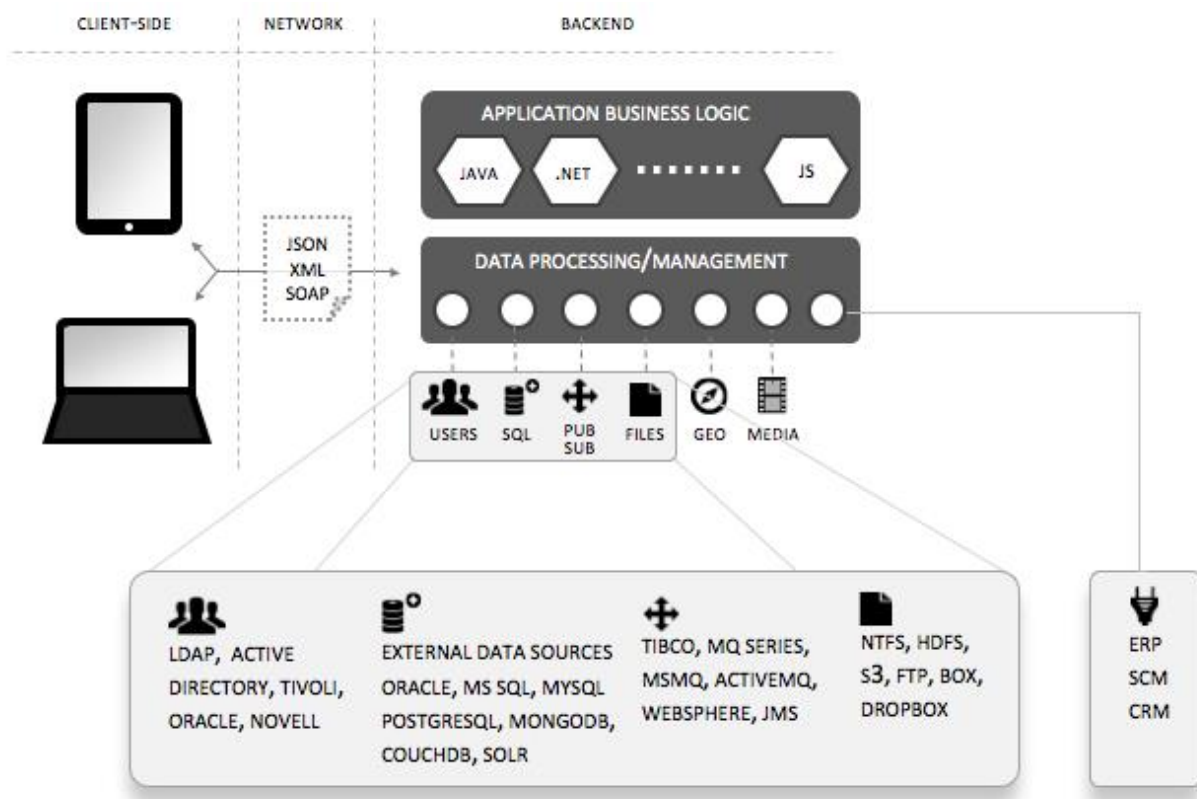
CLIENT-SIDE

NETWORK

BACKEND

APPLICATION BUSINESS LOGIC

JAVA

.NET

JS

JSON
XML
SOAP

DATA PROCESSING/MANAGEMENT

USERS

SQL

PUB SUB

FILES

GEO

MEDIA

LDAP, ACTIVE DIRECTORY, TIVOLI, ORACLE, NOVELL

EXTERNAL DATA SOURCES ORACLE, MS SQL, MYSQL POSTGRESQL, MONGODB, COUCHDB, SOLR

TIBCO, MQ SERIES, MSMQ, ACTIVEMQ, WEBSPHERE, JMS

NTFS, HDFS, S3, FTP, BOX, DROPBOX

ERP
SCM
CRM